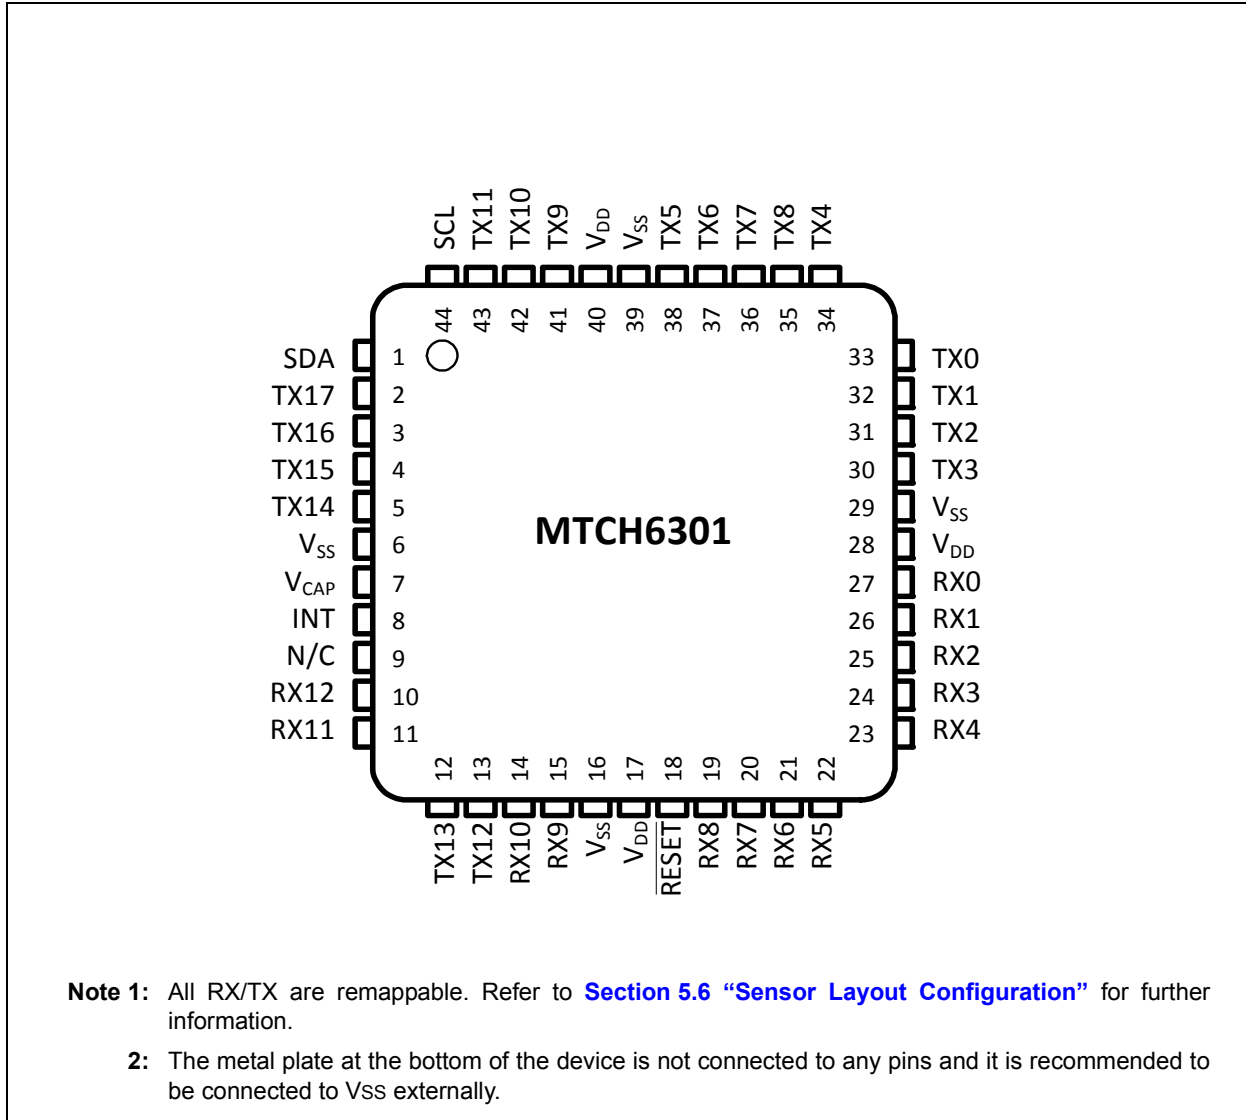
SCL TX11 TX10 TX9 $V_{DD}$ $V_{SS}$ TX5 TX6 TX7 TX8 TX4

44 43 42 41 40 39 38 37 36 35 34

SDA 1
TX17 2
TX16 3
TX15 4
TX14 5
$V_{SS}$ 6
$V_{CAP}$ 7
INT 8
N/C 9
RX12 10
RX11 11

MTCH6301

33 TX0
32 TX1
31 TX2
30 TX3
29 $V_{SS}$
28 $V_{DD}$
27 RX0
26 RX1
25 RX2
24 RX3
23 RX4

12 13 14 15 16 17 18 19 20 21 22

TX13 TX12 RX10 RX9 $V_{SS}$ $V_{DD}$ $\overline{RESET}$ RX8 RX7 RX6 RX5

Note 1: All RX/TX are remappable. Refer to Section 5.6 "Sensor Layout Configuration" for further information.

2: The metal plate at the bottom of the device is not connected to any pins and it is recommended to be connected to VSS externally.